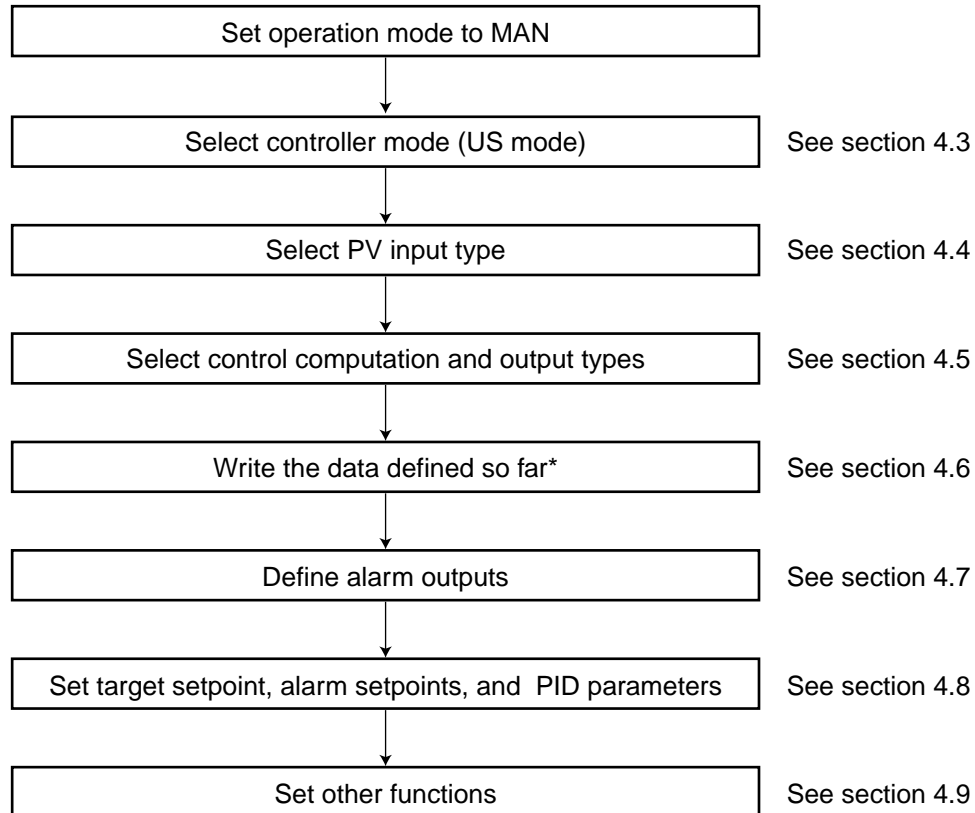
Set operation mode to MAN

Select controller mode (US mode)

See section 4.3

Select PV input type

See section 4.4

Select control computation and output types

See section 4.5

Write the data defined so far*

See section 4.6

Define alarm outputs

See section 4.7

Set target setpoint, alarm setpoints, and PID parameters

See section 4.8

Set other functions

See section 4.9